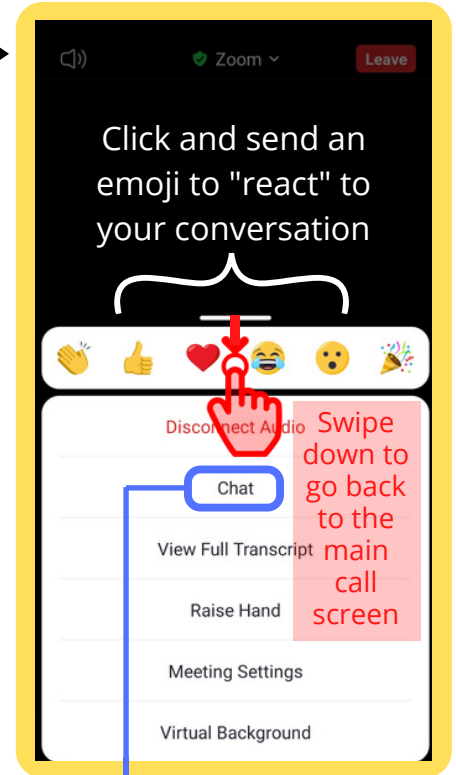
Zoom

Leave

Click and send an emoji to "react" to your conversation

Disconnect Audio

Swipe down to go back to the main call screen

Chat

View Full Transcript

Raise Hand

Meeting Settings

Virtual Background